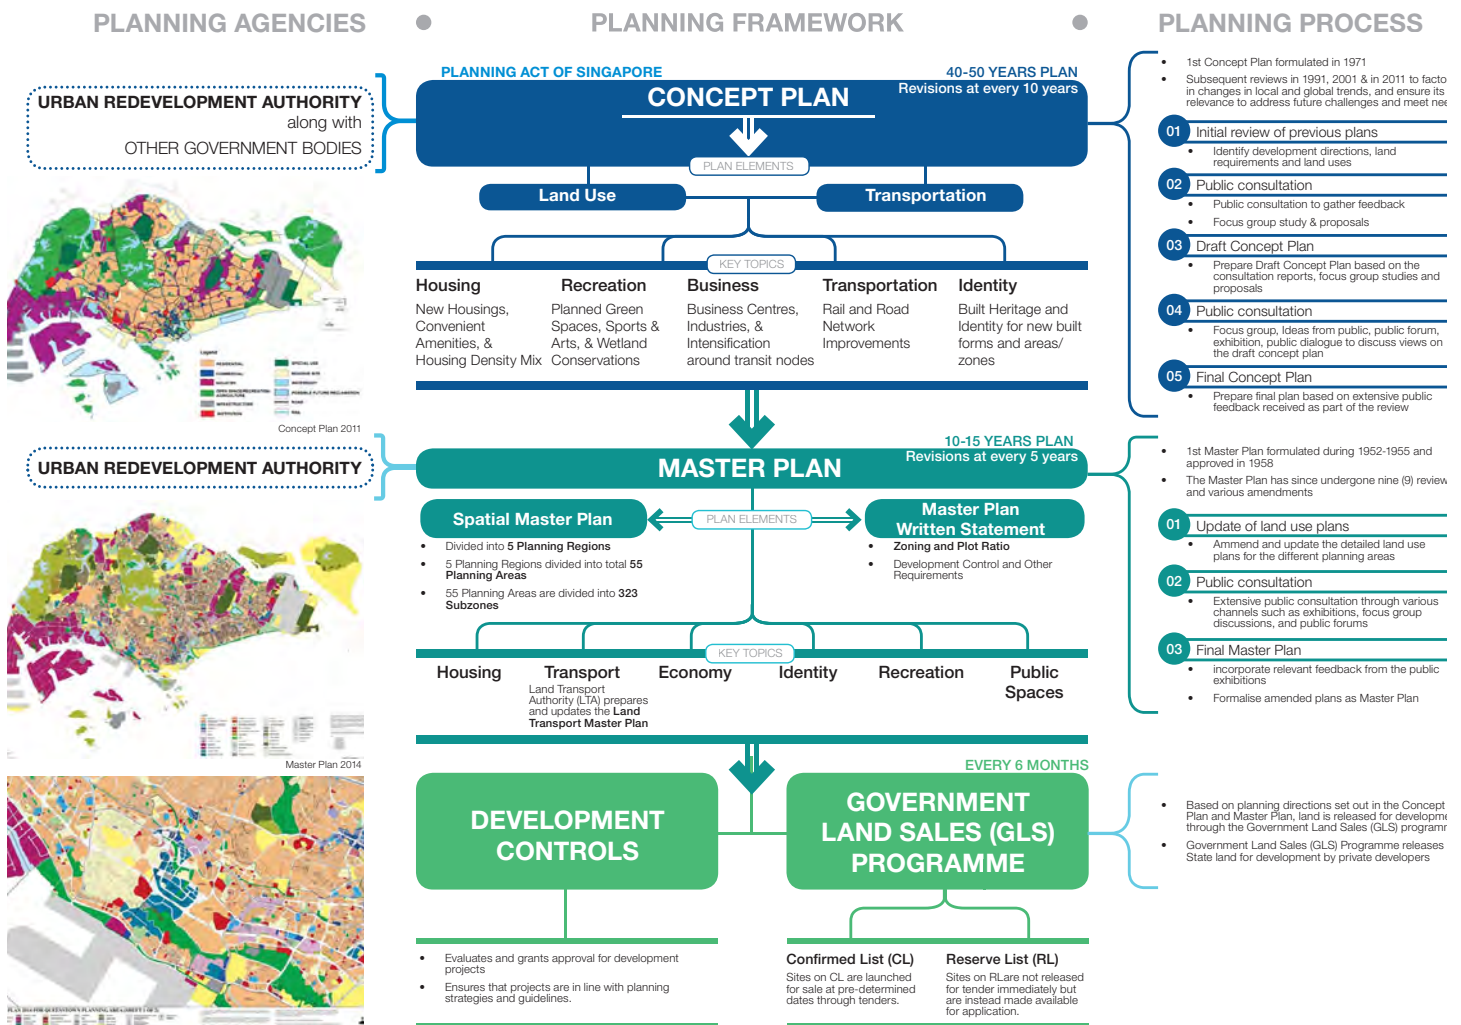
PLANNING AGENCIES

PLANNING FRAMEWORK

PLANNING PROCESS

URBAN REDEVELOPMENT AUTHORITY
along with
OTHER GOVERNMENT BODIES

Concept Plan 2011

URBAN REDEVELOPMENT AUTHORITY

Master Plan 2014

PLANNING ACT OF SINGAPORE

40-50 YEARS PLAN
Revisions at every 10 years

CONCEPT PLAN

PLAN ELEMENTS

Land Use

Transportation

KEY TOPICS

Housing
New Housings, Convenient Amenities, & Housing Density Mix

Recreation
Planned Green Spaces, Sports & Arts, & Wetland Conservations

Business
Business Centres, Industries, & Intensification around transit nodes

Transportation
Rail and Road Network Improvements

Identity
Built Heritage and Identity for new built forms and areas/ zones

10-15 YEARS PLAN
Revisions at every 5 years

MASTER PLAN

Spatial Master Plan

PLAN ELEMENTS

Master Plan Written Statement

- Divided into **5 Planning Regions**
- 5 Planning Regions divided into total **55 Planning Areas**
- 55 Planning Areas are divided into **323 Subzones**

- **Zoning and Plot Ratio**
- Development Control and Other Requirements

KEY TOPICS

Housing

Transport
Land Transport Authority (LTA) prepares and updates the **Land Transport Master Plan**

Economy

Identity

Recreation

Public Spaces

EVERY 6 MONTHS

DEVELOPMENT CONTROLS

GOVERNMENT LAND SALES (GLS) PROGRAMME

- Evaluates and grants approval for development projects
- Ensures that projects are in line with planning strategies and guidelines.

Confirmed List (CL)
Sites on CL are launched for sale at pre-determined dates through tenders.

Reserve List (RL)
Sites on RLare not released for tender immediately but are instead made available for application.

- 1st Concept Plan formulated in 1971
- Subsequent reviews in 1991, 2001 & in 2011 to facto in changes in local and global trends, and ensure its relevance to address future challenges and meet nee

01 Initial review of previous plans
- Identify development directions, land requirements and land uses

02 Public consultation
- Public consultation to gather feedback
- Focus group study & proposals

03 Draft Concept Plan
- Prepare Draft Concept Plan based on the consultation reports, focus group studies and proposals

04 Public consultation
- Focus group, Ideas from public, public forum, exhibition, public dialogue to discuss views on the draft concept plan

05 Final Concept Plan
- Prepare final plan based on extensive public feedback received as part of the review

- 1st Master Plan formulated during 1952-1955 and approved in 1958
- The Master Plan has since undergone nine (9) review and various amendments

01 Update of land use plans
- Ammend and update the detailed land use plans for the different planning areas

02 Public consultation
- Extensive public consultation through various channels such as exhibitions, focus group discussions, and public forums

03 Final Master Plan
- incorporate relevant feedback from the public exhibitions
- Formalise amended plans as Master Plan

- Based on planning directions set out in the Concept Plan and Master Plan, land is released for developme through the Government Land Sales (GLS) programn
- Government Land Sales (GLS) Programme releases State land for development by private developers